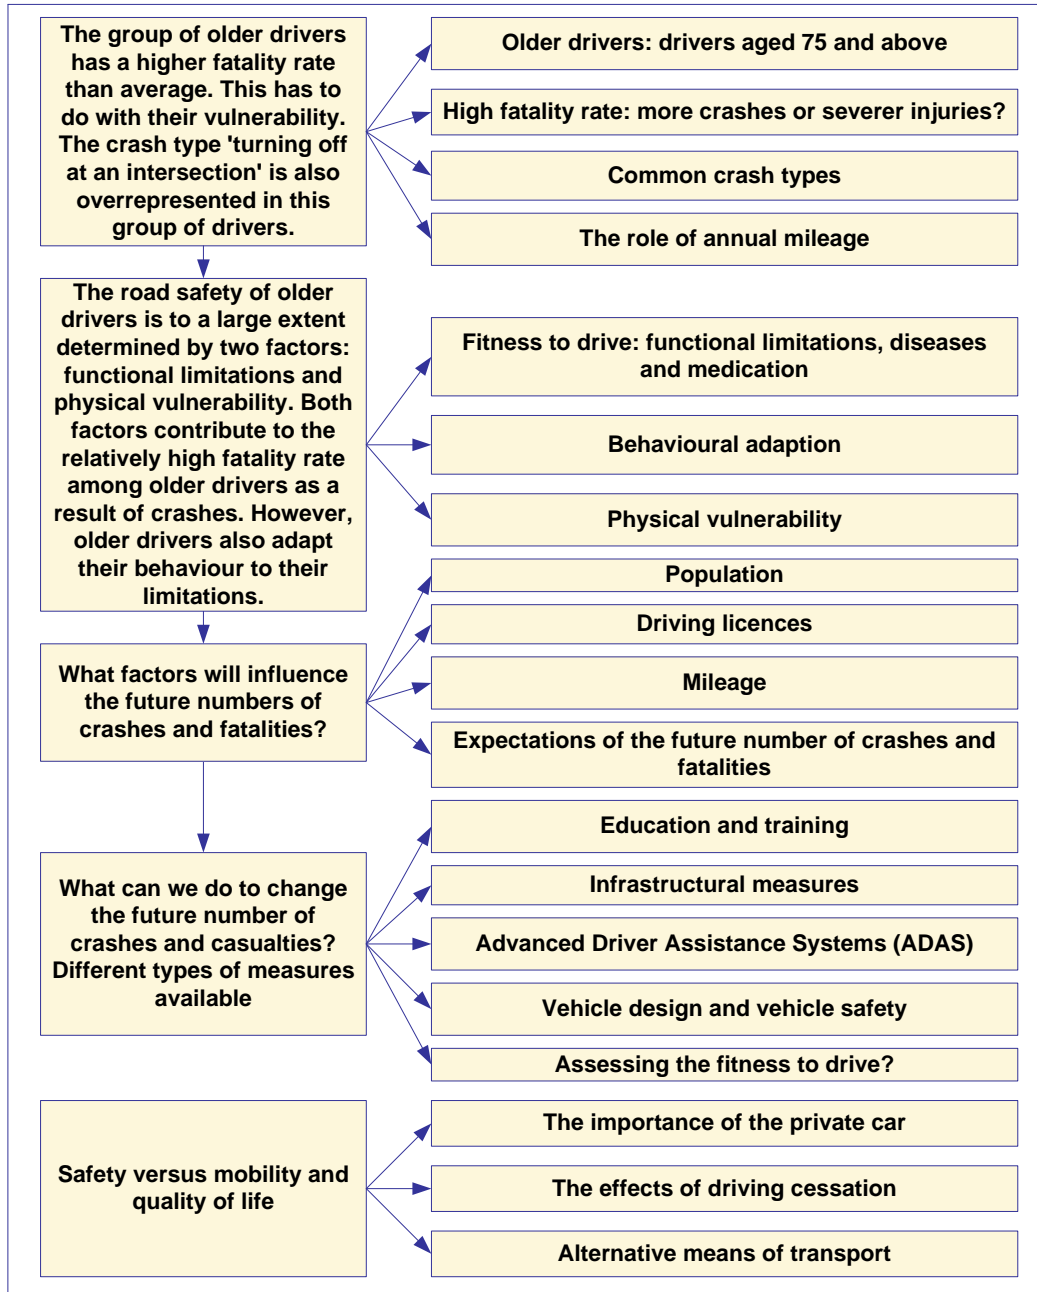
The group of older drivers has a higher fatality rate than average. This has to do with their vulnerability. The crash type 'turning off at an intersection' is also overrepresented in this group of drivers.

Older drivers: drivers aged 75 and above

High fatality rate: more crashes or severer injuries?

Common crash types

The role of annual mileage

The road safety of older drivers is to a large extent determined by two factors: functional limitations and physical vulnerability. Both factors contribute to the relatively high fatality rate among older drivers as a result of crashes. However, older drivers also adapt their behaviour to their limitations.

Fitness to drive: functional limitations, diseases and medication

Behavioural adaption

Physical vulnerability

What factors will influence the future numbers of crashes and fatalities?

Population

Driving licences

Mileage

Expectations of the future number of crashes and fatalities

What can we do to change the future number of crashes and casualties? Different types of measures available

Education and training

Infrastructural measures

Advanced Driver Assistance Systems (ADAS)

Vehicle design and vehicle safety

Assessing the fitness to drive?

Safety versus mobility and quality of life

The importance of the private car

The effects of driving cessation

Alternative means of transport